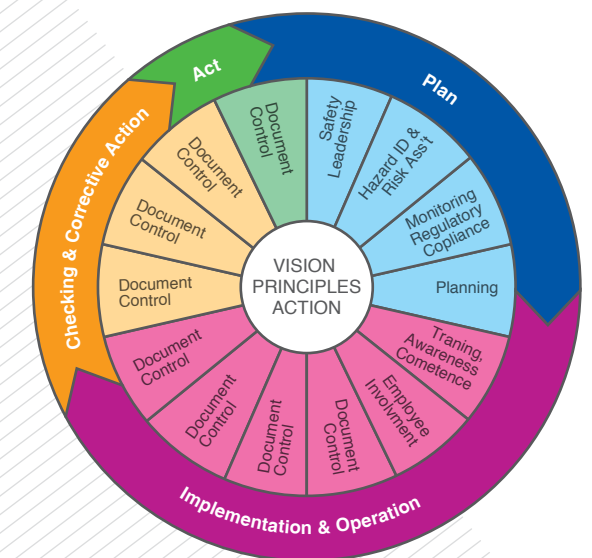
Act

Plan

Checking & Corrective Action

Implementation & Operation

VISION
PRINCIPLES
ACTION

Document Control

Safety Leadership

Hazard ID & Risk Ass't

Monitoring Regulatory Copliance

Planning

Traning, Awareness Cometence

Employee Involvment

Document Control

Document Control

Document Control

Document Control

Document Control

Document Control

Document Control

Document Control